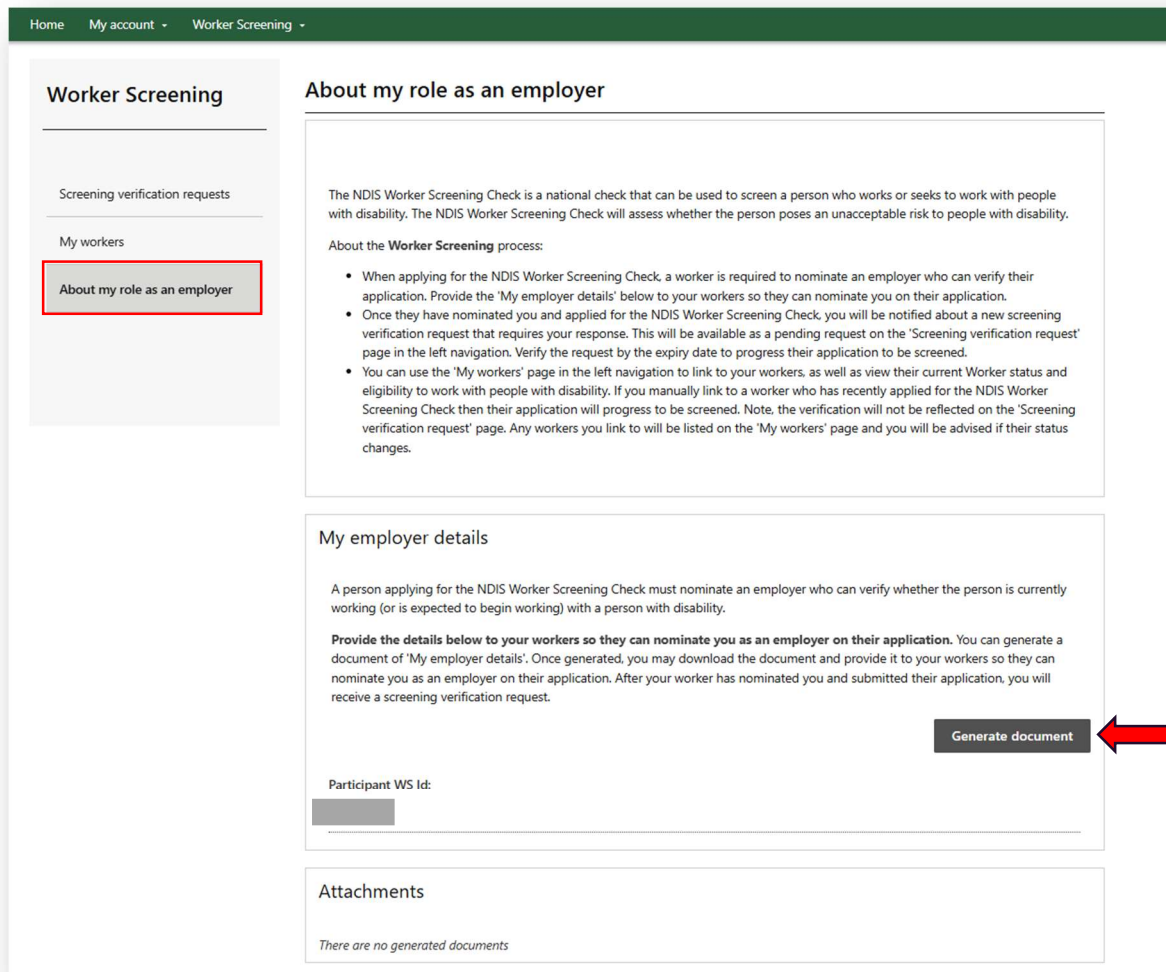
Home My account Worker Screening

Worker Screening

Screening verification requests

My workers

About my role as an employer

About my role as an employer

The NDIS Worker Screening Check is a national check that can be used to screen a person who works or seeks to work with people with disability. The NDIS Worker Screening Check will assess whether the person poses an unacceptable risk to people with disability.

About the **Worker Screening** process:

- When applying for the NDIS Worker Screening Check, a worker is required to nominate an employer who can verify their application. Provide the 'My employer details' below to your workers so they can nominate you on their application.
- Once they have nominated you and applied for the NDIS Worker Screening Check, you will be notified about a new screening verification request that requires your response. This will be available as a pending request on the 'Screening verification request' page in the left navigation. Verify the request by the expiry date to progress their application to be screened.
- You can use the 'My workers' page in the left navigation to link to your workers, as well as view their current Worker status and eligibility to work with people with disability. If you manually link to a worker who has recently applied for the NDIS Worker Screening Check then their application will progress to be screened. Note, the verification will not be reflected on the 'Screening verification request' page. Any workers you link to will be listed on the 'My workers' page and you will be advised if their status changes.

My employer details

A person applying for the NDIS Worker Screening Check must nominate an employer who can verify whether the person is currently working (or is expected to begin working) with a person with disability.

**Provide the details below to your workers so they can nominate you as an employer on their application.** You can generate a document of 'My employer details'. Once generated, you may download the document and provide it to your workers so they can nominate you as an employer on their application. After your worker has nominated you and submitted their application, you will receive a screening verification request.

Generate document

Participant WS Id:

Attachments

There are no generated documents